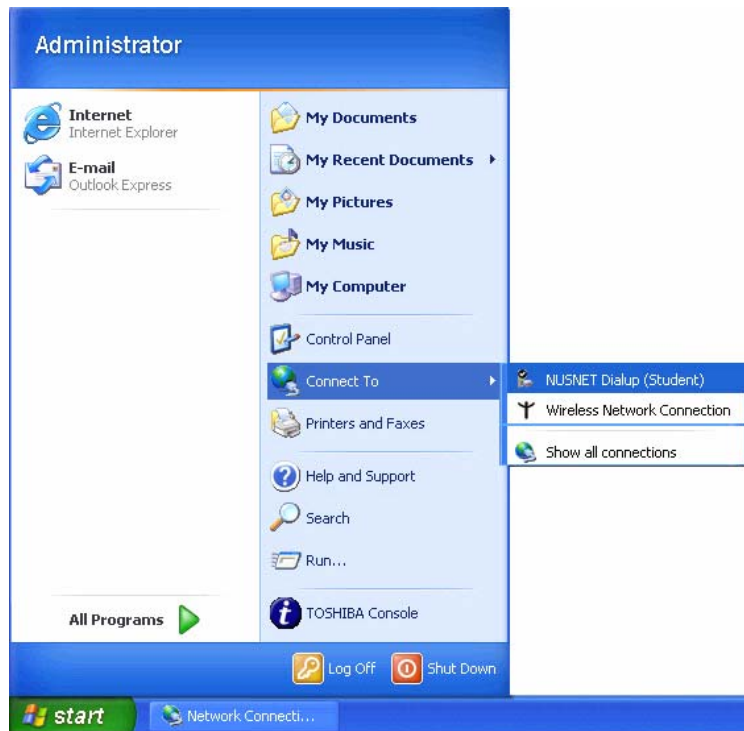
Administrator

Internet
Internet Explorer

E-mail
Outlook Express

All Programs

My Documents
My Recent Documents
My Pictures
My Music
My Computer
Control Panel
Connect To
Printers and Faxes
Help and Support
Search
Run...
TOSHIBA Console

NUSNET Dialup (Student)
Wireless Network Connection
Show all connections

Log Off
Shut Down

start
Network Connecti...